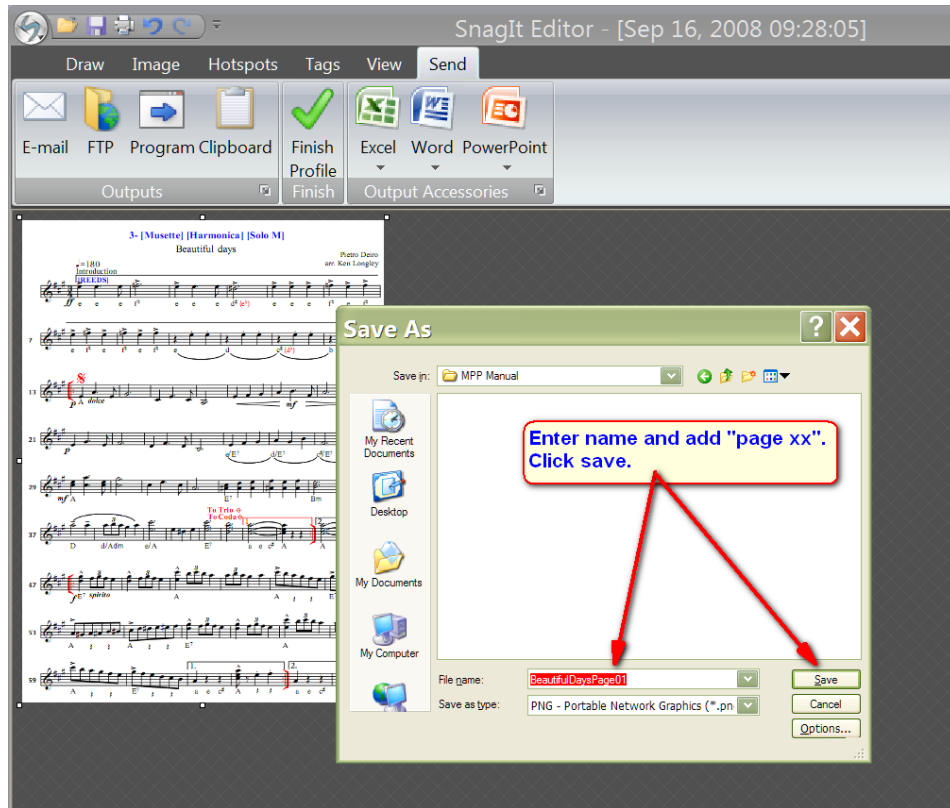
SnagIt Editor - [Sep 16, 2008 09:28:05]

Draw Image Hotspots Tags View Send

E-mail FTP Program Clipboard
Outputs

Finish Profile
Finish

Excel Word PowerPoint
Output Accessories

3- [Musette] [Harmonica] [Solo M]
Beautiful days
Pietro Deiro
arr. Ken Longley
♩=180
Introduction
[REEDS]

dolce
mf
spirito
To Trio
To Coda

Save As

Save in: MPP Manual

My Recent Documents
Desktop
My Documents
My Computer

Enter name and add "page xx". Click save.

File name: BeautifulDaysPage01
Save as type: PNG - Portable Network Graphics (*.pn

Save
Cancel
Options...